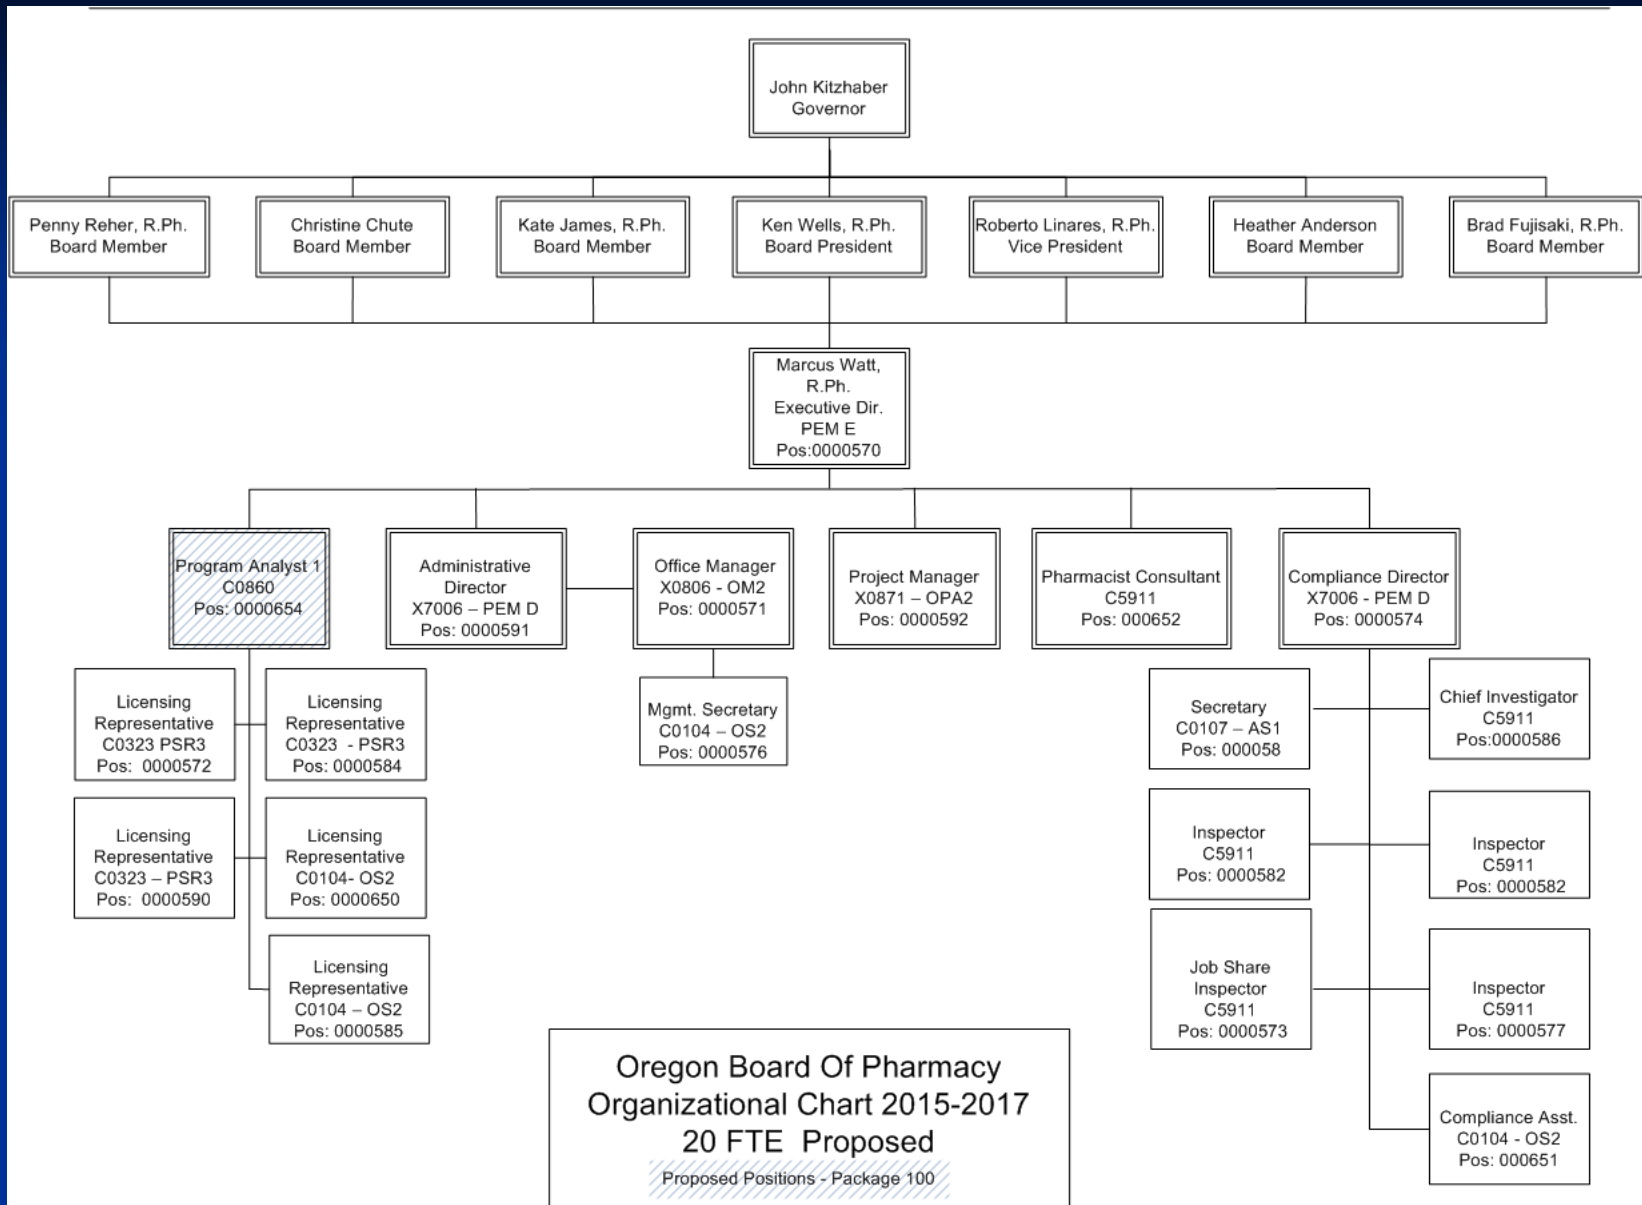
John Kitzhaber
Governor

Penny Reher, R.Ph.
Board Member

Christine Chute
Board Member

Kate James, R.Ph.
Board Member

Ken Wells, R.Ph.
Board President

Roberto Linares, R.Ph.
Vice President

Heather Anderson
Board Member

Brad Fujisaki, R.Ph.
Board Member

Marcus Watt, R.Ph.
Executive Dir.
PEM E
Pos:0000570

Program Analyst 1
C0860
Pos: 0000654

Administrative Director
X7006 – PEM D
Pos: 0000591

Office Manager
X0806 - OM2
Pos: 0000571

Project Manager
X0871 – OPA2
Pos: 0000592

Pharmacist Consultant
C5911
Pos: 000652

Compliance Director
X7006 - PEM D
Pos: 0000574

Licensing Representative
C0323 PSR3
Pos: 0000572

Licensing Representative
C0323 - PSR3
Pos: 0000584

Mgmt. Secretary
C0104 – OS2
Pos: 0000576

Secretary
C0107 – AS1
Pos: 000058

Chief Investigator
C5911
Pos:0000586

Licensing Representative
C0323 – PSR3
Pos: 0000590

Licensing Representative
C0104- OS2
Pos: 0000650

Inspector
C5911
Pos: 0000582

Inspector
C5911
Pos: 0000582

Licensing Representative
C0104 – OS2
Pos: 0000585

Job Share Inspector
C5911
Pos: 0000573

Inspector
C5911
Pos: 0000577

Oregon Board Of Pharmacy
Organizational Chart 2015-2017
20 FTE Proposed
Proposed Positions - Package 100

Compliance Asst.
C0104 - OS2
Pos: 000651